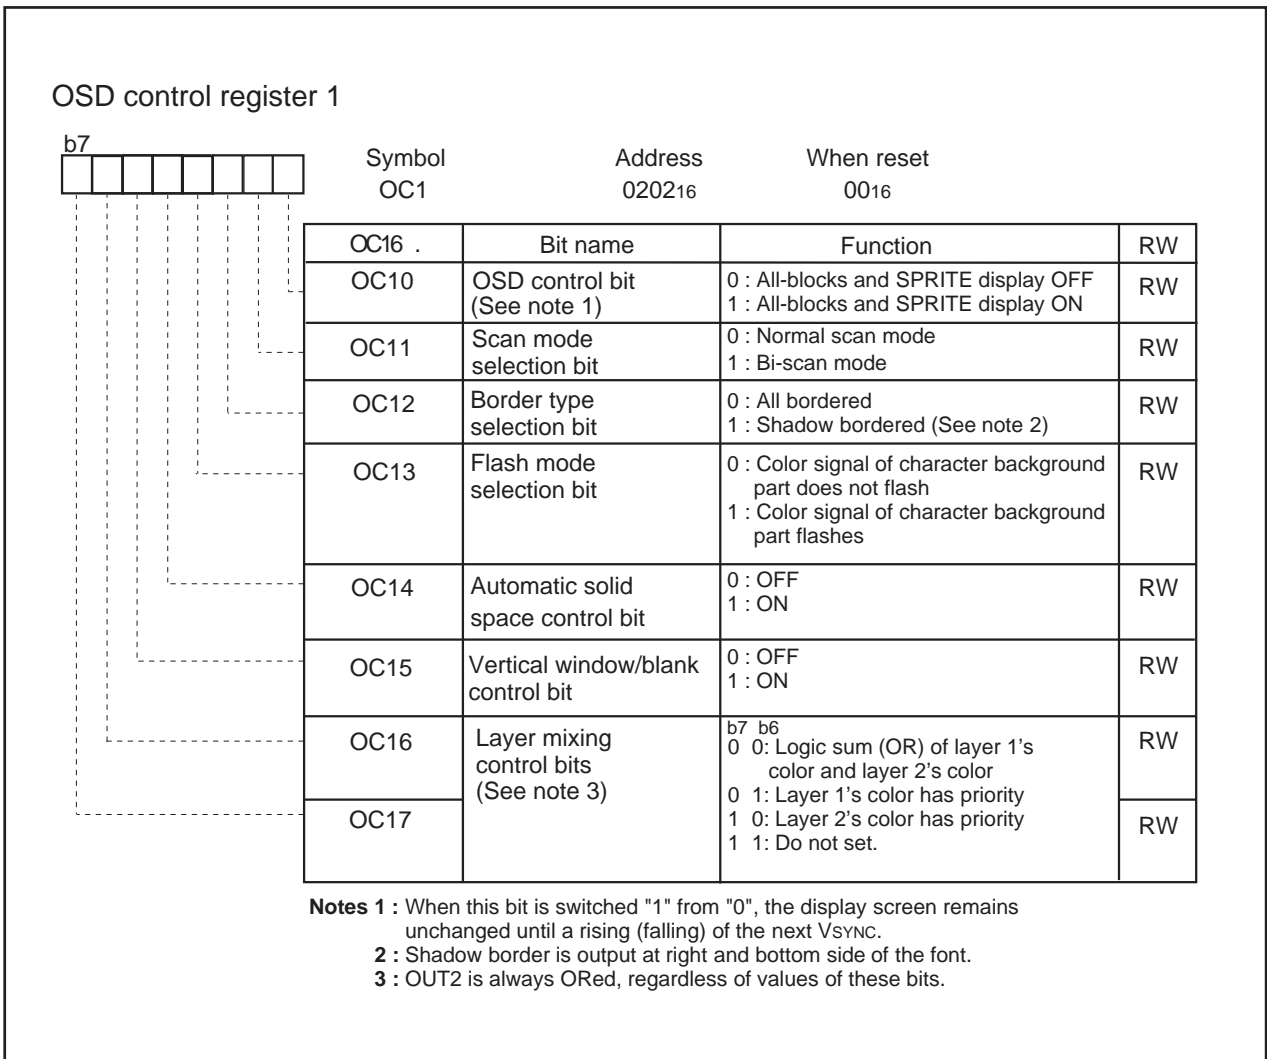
OSD control register 1

b7

Symbol OC1

Address $0202_{16}$

When reset $00_{16}$

| OC16 . | Bit name | Function | RW |
|---|---|---|---|
| OC10 | OSD control bit (See note 1) | 0 : All-blocks and SPRITE display OFF<br>1 : All-blocks and SPRITE display ON | RW |
| OC11 | Scan mode selection bit | 0 : Normal scan mode<br>1 : Bi-scan mode | RW |
| OC12 | Border type selection bit | 0 : All bordered<br>1 : Shadow bordered (See note 2) | RW |
| OC13 | Flash mode selection bit | 0 : Color signal of character background part does not flash<br>1 : Color signal of character background part flashes | RW |
| OC14 | Automatic solid space control bit | 0 : OFF<br>1 : ON | RW |
| OC15 | Vertical window/blank control bit | 0 : OFF<br>1 : ON | RW |
| OC16 | Layer mixing control bits (See note 3) | b7 b6<br>0 0: Logic sum (OR) of layer 1's color and layer 2's color<br>0 1: Layer 1's color has priority<br>1 0: Layer 2's color has priority<br>1 1: Do not set. | RW |
| OC17 | | | RW |

Notes 1 : When this bit is switched "1" from "0", the display screen remains unchanged until a rising (falling) of the next VSYNC.
2 : Shadow border is output at right and bottom side of the font.
3 : OUT2 is always ORed, regardless of values of these bits.